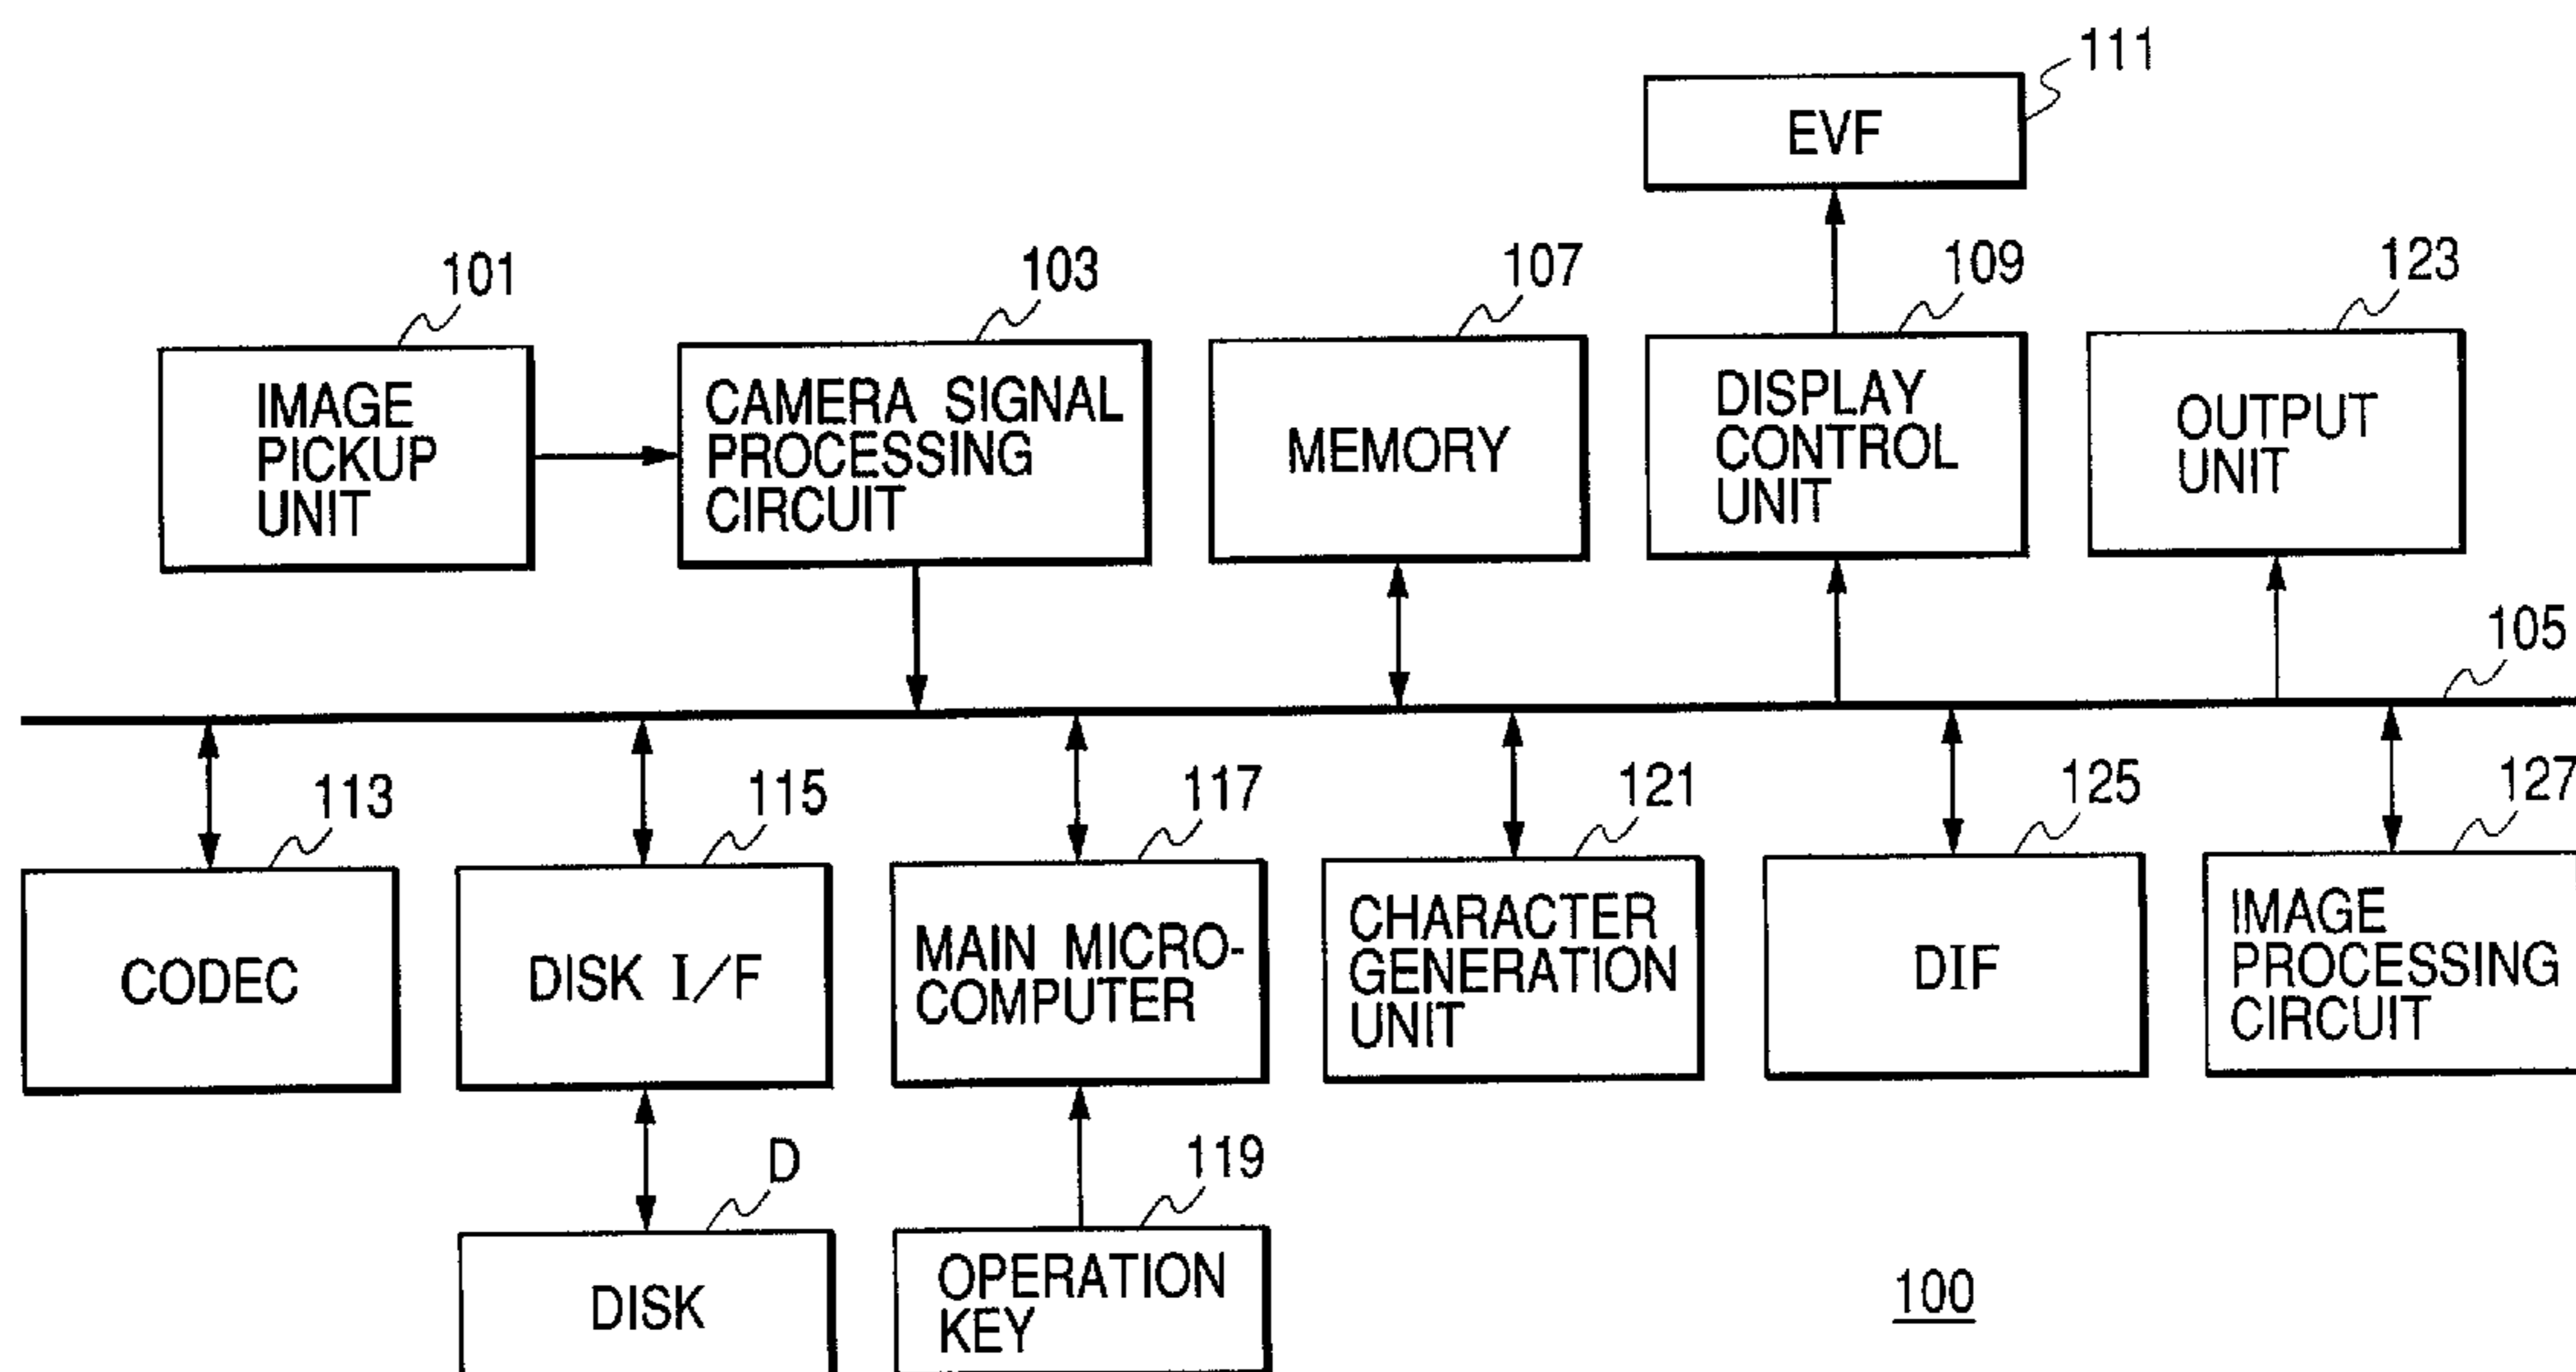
111
EVF

101
IMAGE PICKUP UNIT

103
CAMERA SIGNAL PROCESSING CIRCUIT

107
MEMORY

109
DISPLAY CONTROL UNIT

123
OUTPUT UNIT

105

113
CODEC

115
DISK I/F

117
MAIN MICRO-COMPUTER

121
CHARACTER GENERATION UNIT

125
DIF

127
IMAGE PROCESSING CIRCUIT

D
DISK

119
OPERATION KEY

100